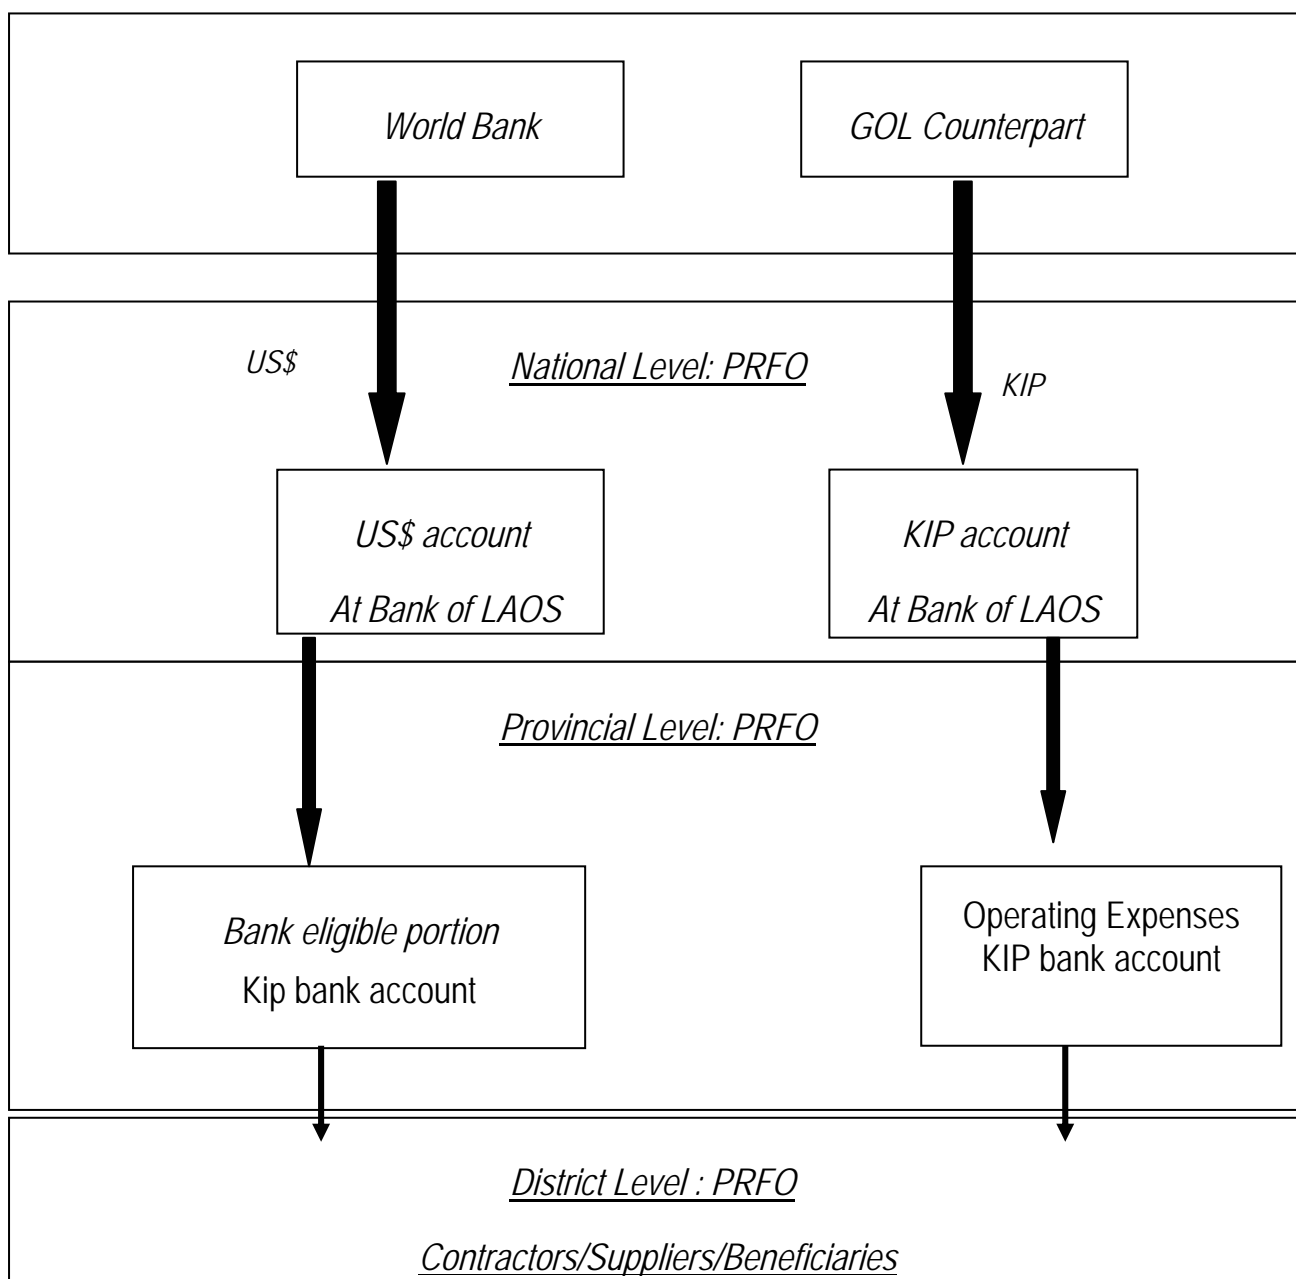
World Bank

GOL Counterpart

US$

National Level: PRFO

KIP

US$ account
At Bank of LAOS

KIP account
At Bank of LAOS

Provincial Level: PRFO

Bank eligible portion
Kip bank account

Operating Expenses
KIP bank account

District Level : PRFO

Contractors/Suppliers/Beneficiaries